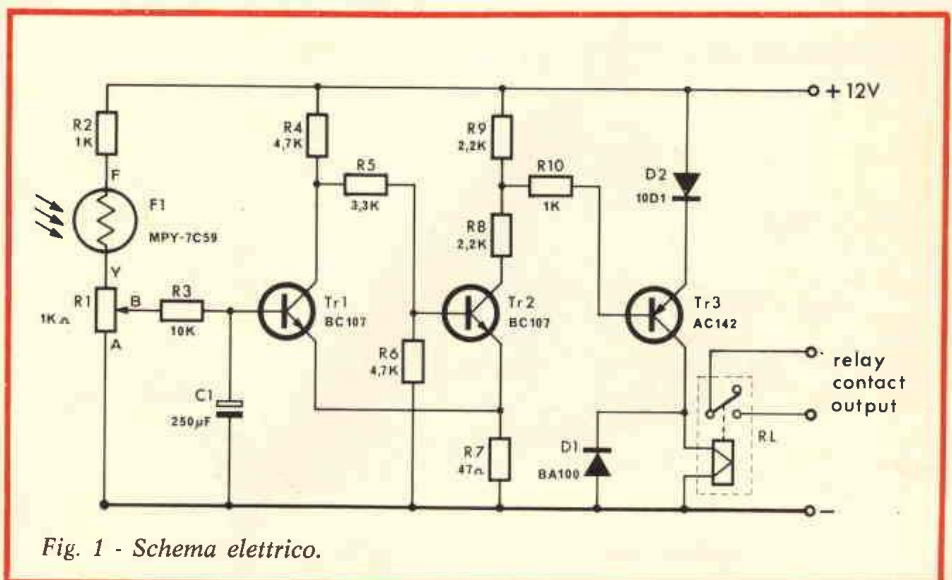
+ 12V

R2
1K

F
F1
MPY-7C59
Y

R1
1KΩ
B
A

R3
10K

C1
250µF

R4
4,7K

R5
3,3K

Tr1
BC107

R6
4,7K

R9
2,2K

R8
2,2K

R10
1K

Tr2
BC107

R7
47Ω

D1
BA100

D2
10D1

Tr3
AC142

relay contact output

RL

–

Fig. 1 - Schema elettrico.